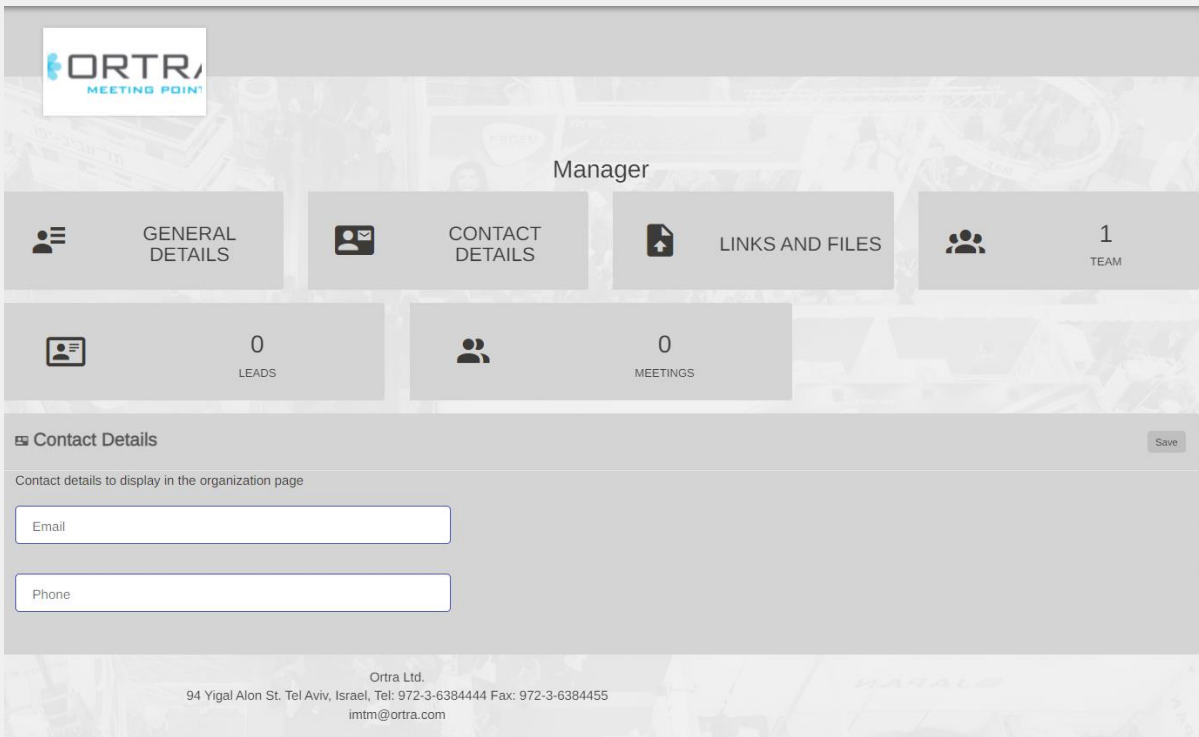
ORTRA
MEETING POINT

Manager

GENERAL DETAILS

CONTACT DETAILS

LINKS AND FILES

1
TEAM

0
LEADS

0
MEETINGS

Contact Details

Save

Contact details to display in the organization page

Email

Phone

Ortra Ltd.
94 Yigal Alon St. Tel Aviv, Israel, Tel: 972-3-6384444 Fax: 972-3-6384455
imtm@ortra.com